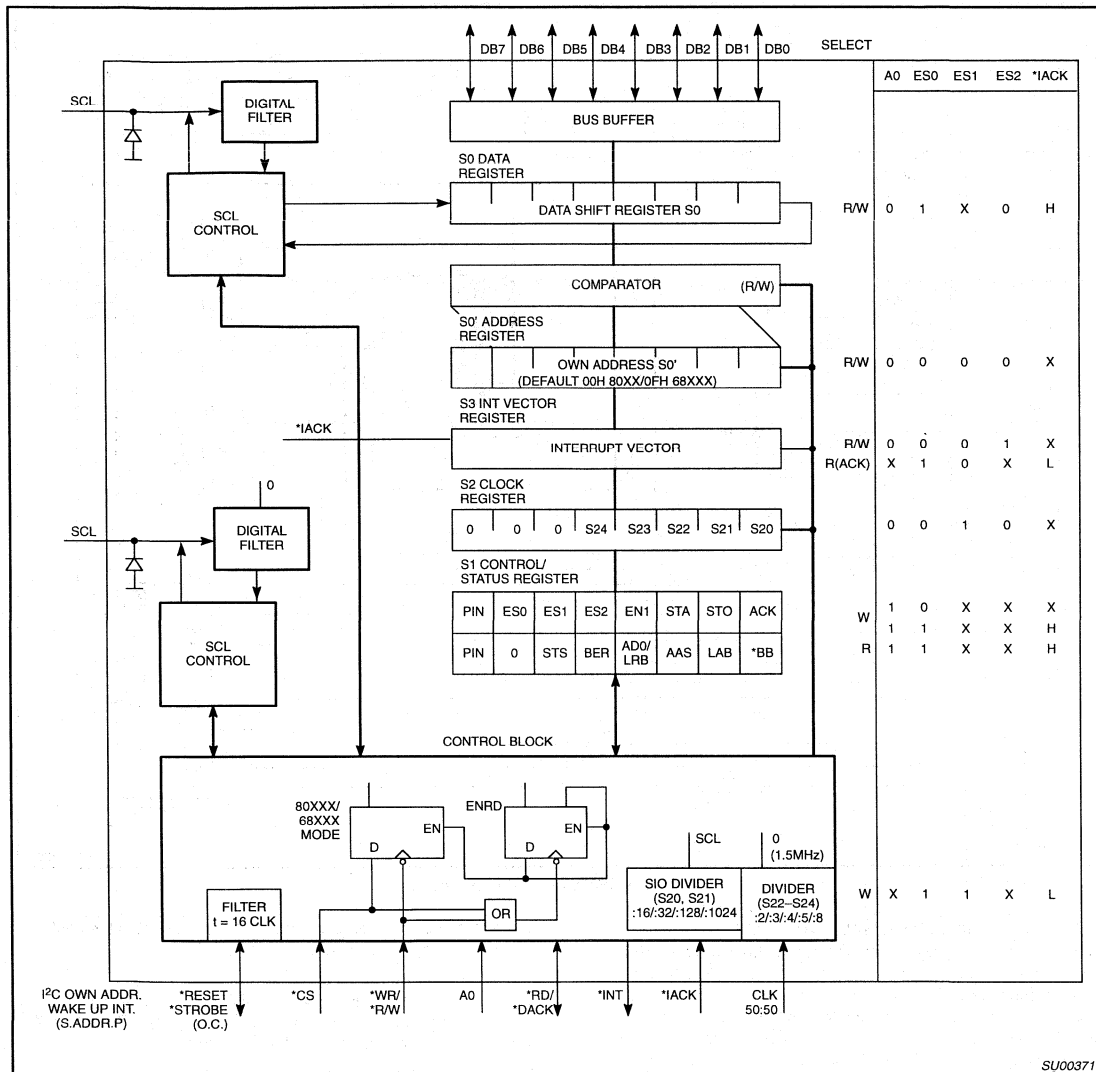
DB7 DB6 DB5 DB4 DB3 DB2 DB1 DB0

SELECT

| A0 | ES0 | ES1 | ES2 | *IACK |
|---|---|---|---|---|
| 0 | 1 | X | 0 | H |
| 0 | 0 | 0 | 0 | X |
| 0 | 0 | 0 | 1 | X |
| X | 1 | 0 | X | L |
| 0 | 0 | 1 | 0 | X |
| 1 | 0 | X | X | X |
| 1 | 1 | X | X | H |
| 1 | 1 | X | X | H |
| X | 1 | 1 | X | L |

SCL

DIGITAL FILTER

SCL CONTROL

BUS BUFFER

S0 DATA REGISTER

DATA SHIFT REGISTER S0

R/W

COMPARATOR (R/W)

S0' ADDRESS REGISTER

OWN ADDRESS S0' (DEFAULT 00H 80XX/0FH 68XXX)

R/W

S3 INT VECTOR REGISTER

*IACK

INTERRUPT VECTOR

R/W
R(ACK)

S2 CLOCK REGISTER

| 0 | 0 | 0 | S24 | S23 | S22 | S21 | S20 |
|---|---|---|---|---|---|---|---|

0

SCL

DIGITAL FILTER

SCL CONTROL

S1 CONTROL/ STATUS REGISTER

| PIN | ES0 | ES1 | ES2 | EN1 | STA | STO | ACK |
|---|---|---|---|---|---|---|---|
| PIN | 0 | STS | BER | AD0/ LRB | AAS | LAB | *BB |

W

R

CONTROL BLOCK

80XXX/ 68XXX MODE

D EN

ENRD

D EN

OR

FILTER t = 16 CLK

SCL

0 (1.5MHz)

SIO DIVIDER (S20, S21) :16/:32/:128/:1024

DIVIDER (S22–S24) :2/:3/:4/:5/:8

W

I²C OWN ADDR. WAKE UP INT. (S.ADDR.P)

*RESET *STROBE (O.C.)

*CS

*WR/ *R/W

A0

*RD/ *DACK

*INT

*IACK

CLK 50:50

SU00371